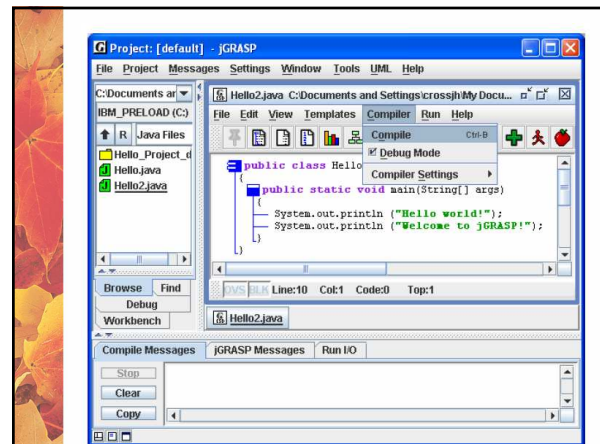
Project: [default] - jGRASP

File Project Messages Settings Window Tools UML Help

C:\Documents ar

IBM_PRELOAD (C:)

R Java Files

Hello_Project_d
Hello.java
Hello2.java

Browse Find
Debug
Workbench

Hello2.java C:\Documents and Settings\crossjh\My Docu...

File Edit View Templates Compiler Run Help

Compile Ctrl-B
Debug Mode
Compiler Settings

public class Hello
{
public static void main(String[] args)
{
System.out.println ("Hello world!");
System.out.println ("Welcome to jGRASP!");
}
}

OVS BLK Line:10 Col:1 Code:0 Top:1

Hello2.java

Compile Messages jGRASP Messages Run I/O

Stop
Clear
Copy